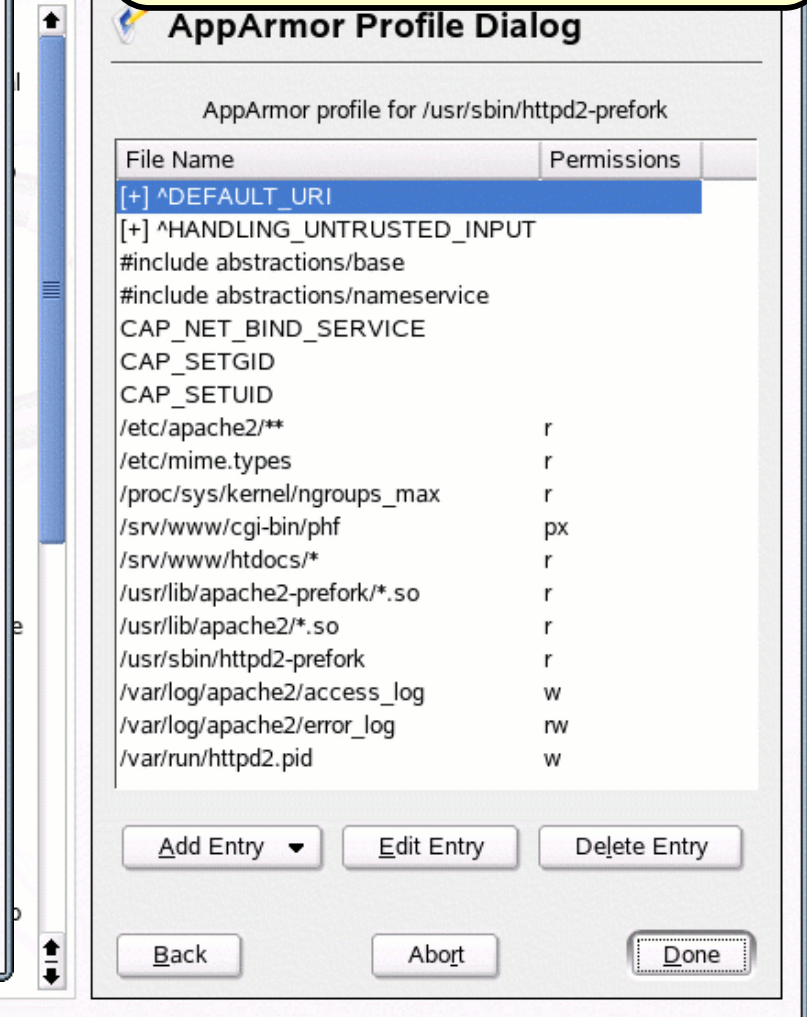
AppArmor Profile Dialog

AppArmor profile for /usr/sbin/httpd2-prefork

| File Name | Permissions |
|---|---|
| [+] ^DEFAULT_URI | |
| [+] ^HANDLING_UNTRUSTED_INPUT | |
| #include abstractions/base | |
| #include abstractions/nameservice | |
| CAP_NET_BIND_SERVICE | |
| CAP_SETGID | |
| CAP_SETUID | |
| /etc/apache2/** | r |
| /etc/mime.types | r |
| /proc/sys/kernel/ngroups_max | r |
| /srv/www/cgi-bin/phf | px |
| /srv/www/htdocs/* | r |
| /usr/lib/apache2-prefork/*.so | r |
| /usr/lib/apache2/*.so | r |
| /usr/sbin/httpd2-prefork | r |
| /var/log/apache2/access_log | w |
| /var/log/apache2/error_log | rw |
| /var/run/httpd2.pid | w |

Add Entry Edit Entry Delete Entry

Back Abort Done